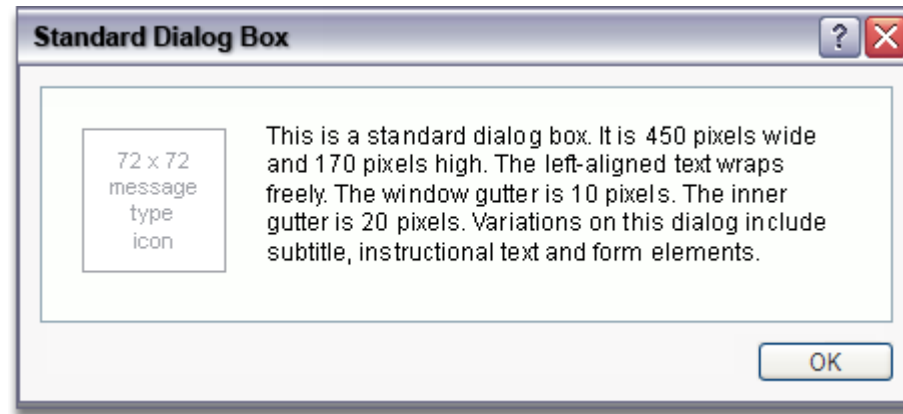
Standard Dialog Box

?

72 x 72 message type icon

This is a standard dialog box. It is 450 pixels wide and 170 pixels high. The left-aligned text wraps freely. The window gutter is 10 pixels. The inner gutter is 20 pixels. Variations on this dialog include subtitle, instructional text and form elements.

OK